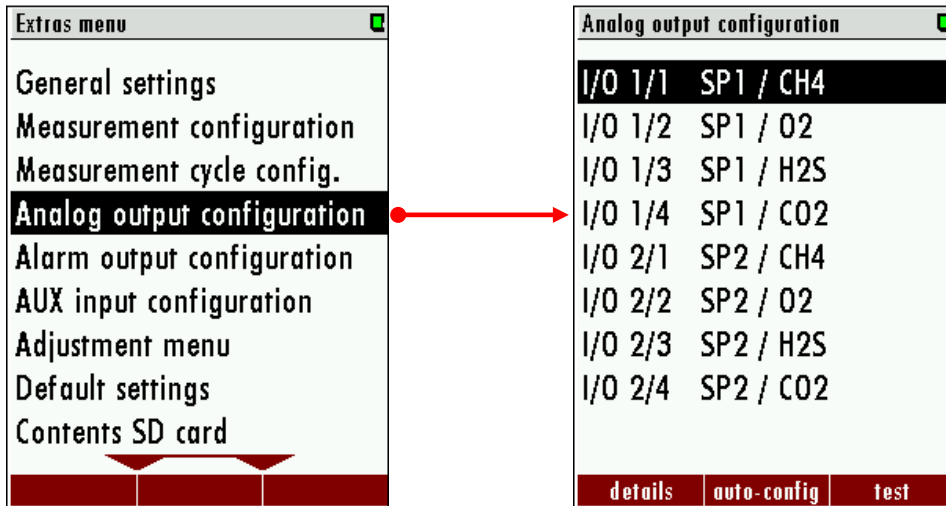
Extras menu

General settings
Measurement configuration
Measurement cycle config.
Analog output configuration
Alarm output configuration
AUX input configuration
Adjustment menu
Default settings
Contents SD card

Analog output configuration

| | |
|---|---|
| I/O 1/1 | SP1 / CH4 |
| I/O 1/2 | SP1 / O2 |
| I/O 1/3 | SP1 / H2S |
| I/O 1/4 | SP1 / CO2 |
| I/O 2/1 | SP2 / CH4 |
| I/O 2/2 | SP2 / O2 |
| I/O 2/3 | SP2 / H2S |
| I/O 2/4 | SP2 / CO2 |

details auto-config test